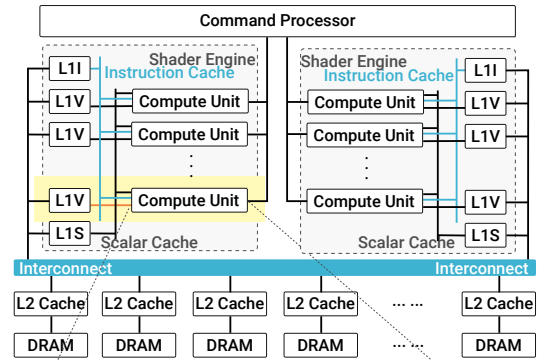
Command Processor

Shader Engine
L1I
Instruction Cache
L1V
Compute Unit
L1V
Compute Unit
⋮
L1V
Compute Unit
L1S
Scalar Cache

Shader Engine
Instruction Cache
L1I
Compute Unit
L1V
Compute Unit
L1V
⋮
Compute Unit
L1V
Scalar Cache
L1S

Interconnect
Interconnect

L2 Cache
L2 Cache
L2 Cache
L2 Cache
⋯ ⋯
L2 Cache

DRAM
DRAM
DRAM
DRAM
⋯ ⋯
DRAM